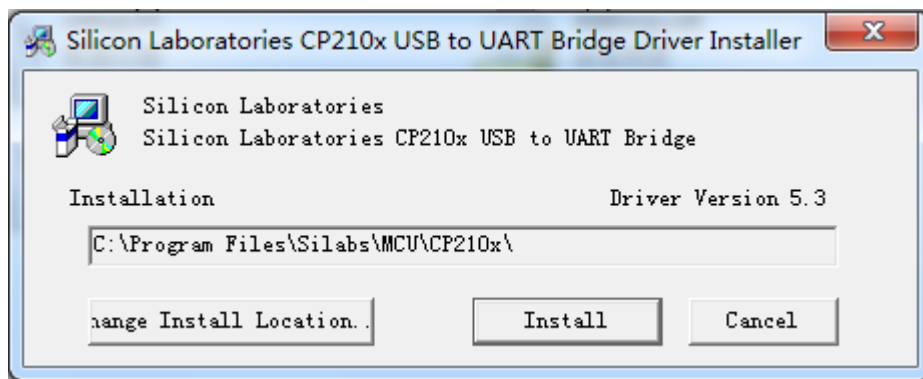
Silicon Laboratories CP210x USB to UART Bridge Driver Installer

X

Silicon Laboratories
Silicon Laboratories CP210x USB to UART Bridge

Installation

Driver Version 5.3

C:\Program Files\Silabs\MCU\CP210x\

hange Install Location...

Install

Cancel